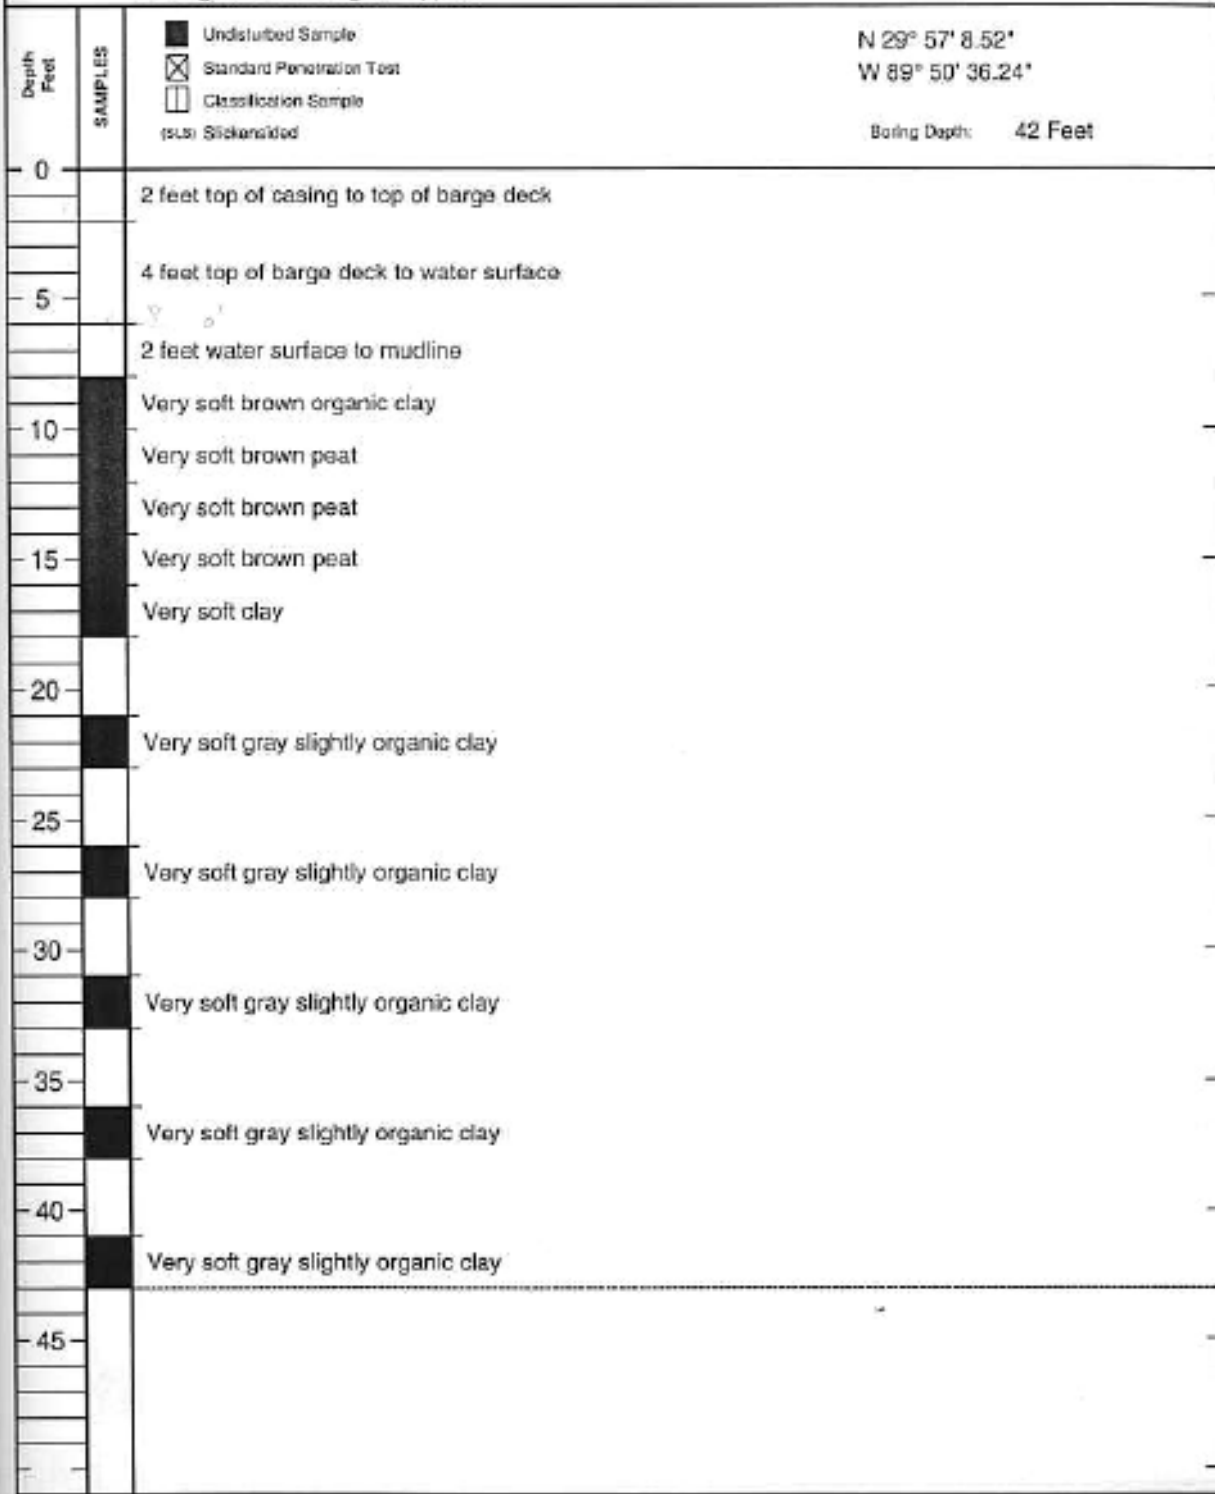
Depth Feet

SAMPLES

Undisturbed Sample
Standard Penetration Test
Classification Sample
(SLS) Slickensided

N 29° 57' 8.52"
W 89° 50' 36.24"

Boring Depth: 42 Feet

0
2 feet top of casing to top of barge deck

4 feet top of barge deck to water surface
5

2 feet water surface to mudline

Very soft brown organic clay
10
Very soft brown peat

Very soft brown peat
15
Very soft brown peat

Very soft clay

20

Very soft gray slightly organic clay

25

Very soft gray slightly organic clay

30

Very soft gray slightly organic clay

35

Very soft gray slightly organic clay

40

Very soft gray slightly organic clay

45